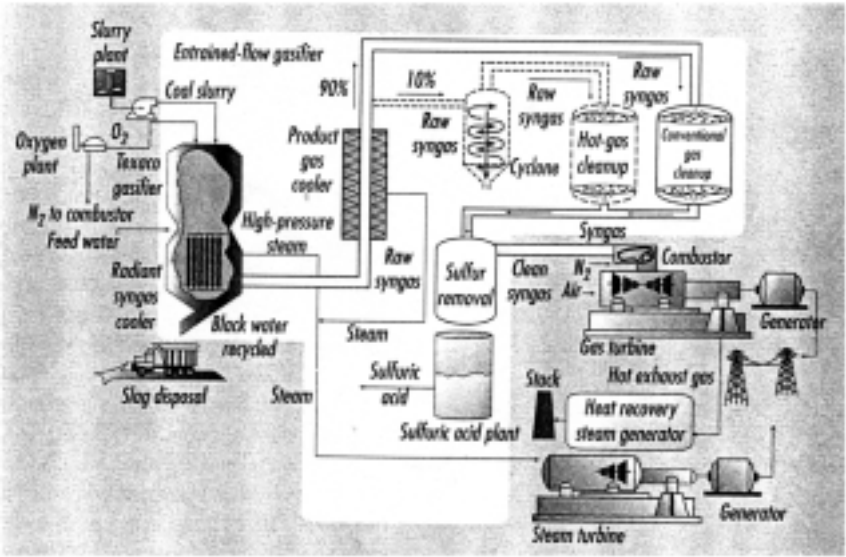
Slurry plant
Entrained-flow gasifier
Coal slurry
90%
10%
Raw syngas
Raw syngas
Raw syngas
Oxygen plant
$O_2$
Texaco gasifier
Product gas cooler
Cyclone
Hot-gas cleanup
Conventional gas cleanup
$N_2$ to combustor
Feed water
High-pressure steam
Syngas
Combustor
Radiant syngas cooler
Raw syngas
Sulfur removal
Clean syngas
$N_2$
Air
Black water recycled
Steam
Generator
Gas turbine
Sulfuric acid
Stack
Hot exhaust gas
Slag disposal
Steam
Heat recovery steam generator
Sulfuric acid plant
Steam turbine
Generator